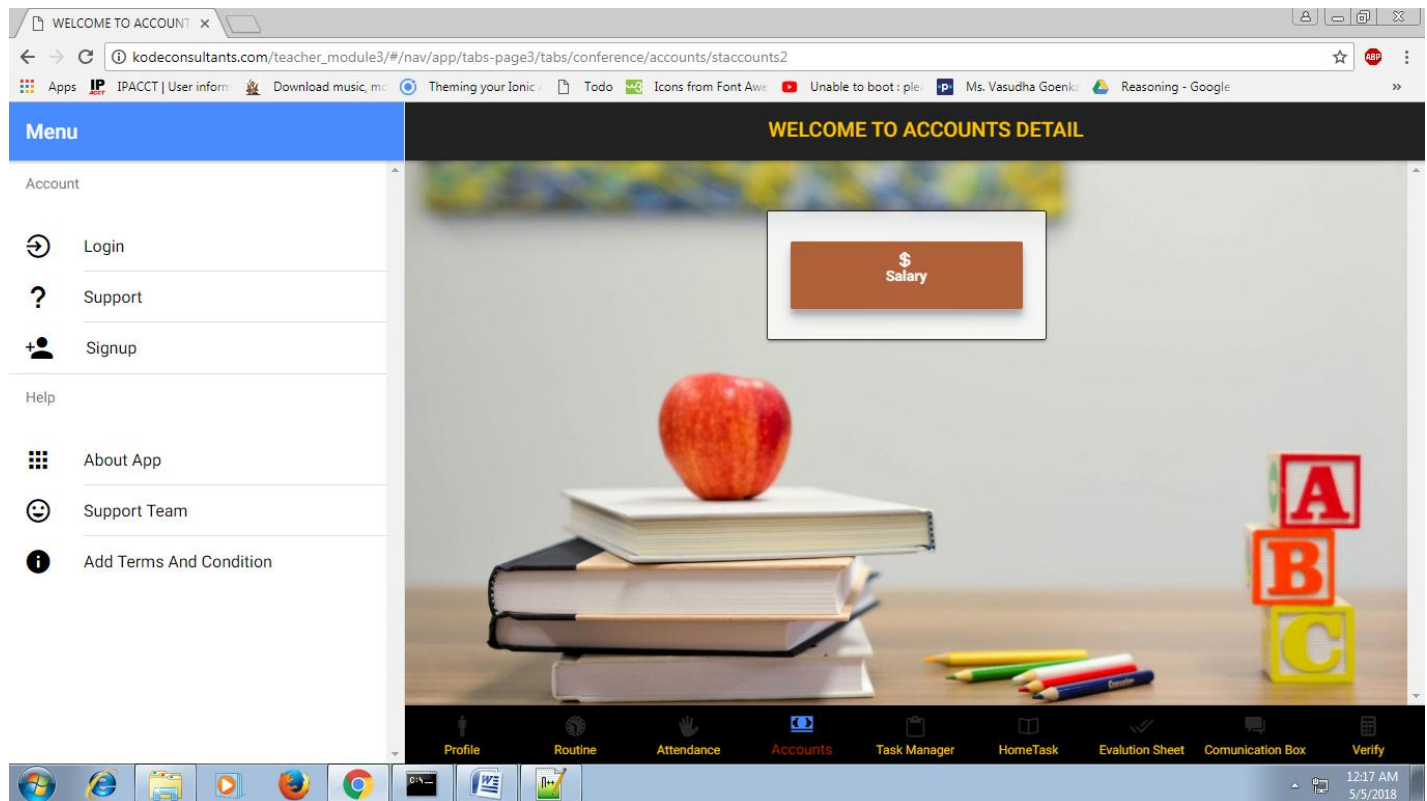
WELCOME TO ACCOUNT ×

kodeconsultants.com/teacher_module3/#/nav/app/tabs-page3/tabs/conference/accounts/staccounts2

Apps IPACCT | User inform Download music, mc Theming your Ionic Todo Icons from Font Awe Unable to boot : ple Ms. Vasudha Goenka Reasoning - Google »

Menu

Account

Login

Support

Signup

Help

About App

Support Team

Add Terms And Condition

WELCOME TO ACCOUNTS DETAIL

$
Salary

A
B
C

Profile Routine Attendance Accounts Task Manager HomeTask Evalution Sheet Comunication Box Verify

12:17 AM
5/5/2018